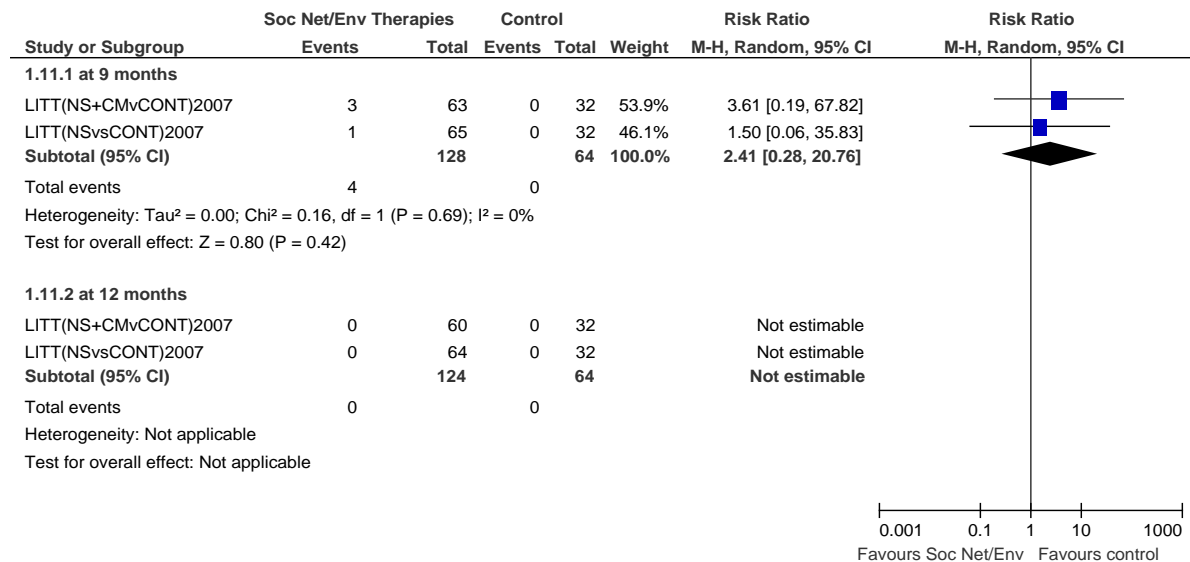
| | Soc Net/Env Therapies | | Control | | | Risk Ratio | Risk Ratio |
|---|---|---|---|---|---|---|---|
| Study or Subgroup | Events | Total | Events | Total | Weight | M-H, Random, 95% CI | M-H, Random, 95% CI |
| **1.11.1 at 9 months** | | | | | | | |
| LITT(NS+CMvCONT)2007 | 3 | 63 | 0 | 32 | 53.9% | 3.61 [0.19, 67.82] | |
| LITT(NSvsCONT)2007 | 1 | 65 | 0 | 32 | 46.1% | 1.50 [0.06, 35.83] | |
| **Subtotal (95% CI)** | | **128** | | **64** | **100.0%** | **2.41 [0.28, 20.76]** | |
| Total events | 4 | | 0 | | | | |
| Heterogeneity: Tau² = 0.00; Chi² = 0.16, df = 1 (P = 0.69); I² = 0% | | | | | | | |
| Test for overall effect: Z = 0.80 (P = 0.42) | | | | | | | |
| **1.11.2 at 12 months** | | | | | | | |
| LITT(NS+CMvCONT)2007 | 0 | 60 | 0 | 32 | | Not estimable | |
| LITT(NSvsCONT)2007 | 0 | 64 | 0 | 32 | | Not estimable | |
| **Subtotal (95% CI)** | | **124** | | **64** | | **Not estimable** | |
| Total events | 0 | | 0 | | | | |
| Heterogeneity: Not applicable | | | | | | | |
| Test for overall effect: Not applicable | | | | | | | |

0.001 0.1 1 10 1000
Favours Soc Net/Env Favours control